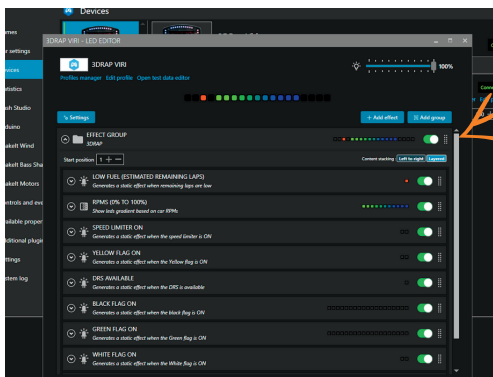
Devices

ames
r settings
evices
tatistics
ash Studio
duino
akeIt Wind
akeIt Base Sha
akeIt Motors
ontrols and eve
ailable proper
dditional plugi
ttings
stem log

3DRAP VIRI - LED EDITOR

3DRAP VIRI
Profiles manager Edit profile Open text data editor

100%

Settings
+ Add effect
Add group

EFFECT GROUP
3DRAP

Start position 1

Content stacking Left to right Layered

LOW FUEL (ESTIMATED REMAINING LAPS)
Generates a static effect when remaining laps are low

RPMS (0% TO 100%)
Show leds gradient based on car RPMs

SPEED LIMITER ON
Generates a static effect when the speed limiter is ON

YELLOW FLAG ON
Generates a static effect when the Yellow flag is ON

DRS AVAILABLE
Generates a static effect when the DRS is available

BLACK FLAG ON
Generates a static effect when the black flag is ON

GREEN FLAG ON
Generates a static effect when the Green flag is ON

WHITE FLAG ON
Generates a static effect when the White flag is ON